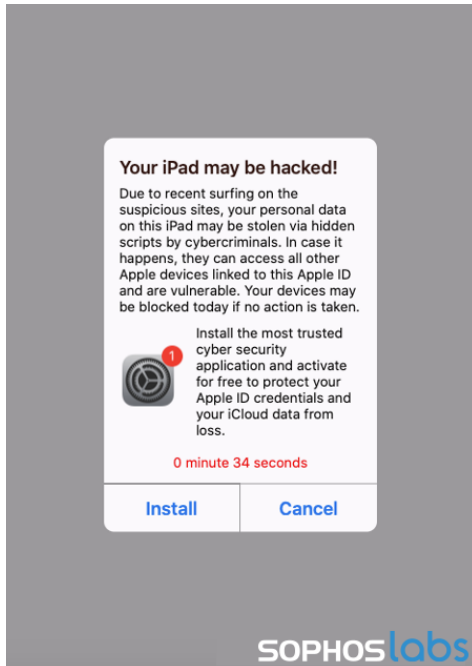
Your iPad may be hacked!

Due to recent surfing on the suspicious sites, your personal data on this iPad may be stolen via hidden scripts by cybercriminals. In case it happens, they can access all other Apple devices linked to this Apple ID and are vulnerable. Your devices may be blocked today if no action is taken.

1

Install the most trusted cyber security application and activate for free to protect your Apple ID credentials and your iCloud data from loss.

0 minute 34 seconds

Install

Cancel

SOPHOSlabs